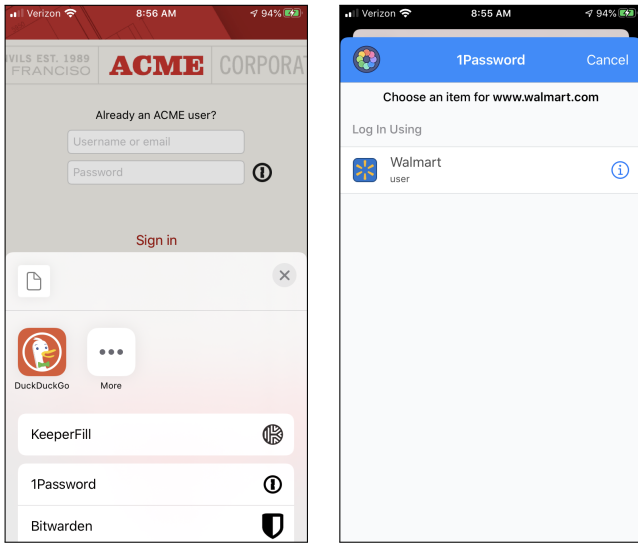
Verizon 8:56 AM 94%

VILS EST. 1989 FRANCISCO ACME CORPORAT

Already an ACME user?

Username or email

Password

Sign in

DuckDuckGo

More

KeeperFill

1Password

Bitwarden

Verizon 8:55 AM 94%

1Password Cancel

Choose an item for www.walmart.com

Log In Using

Walmart
user